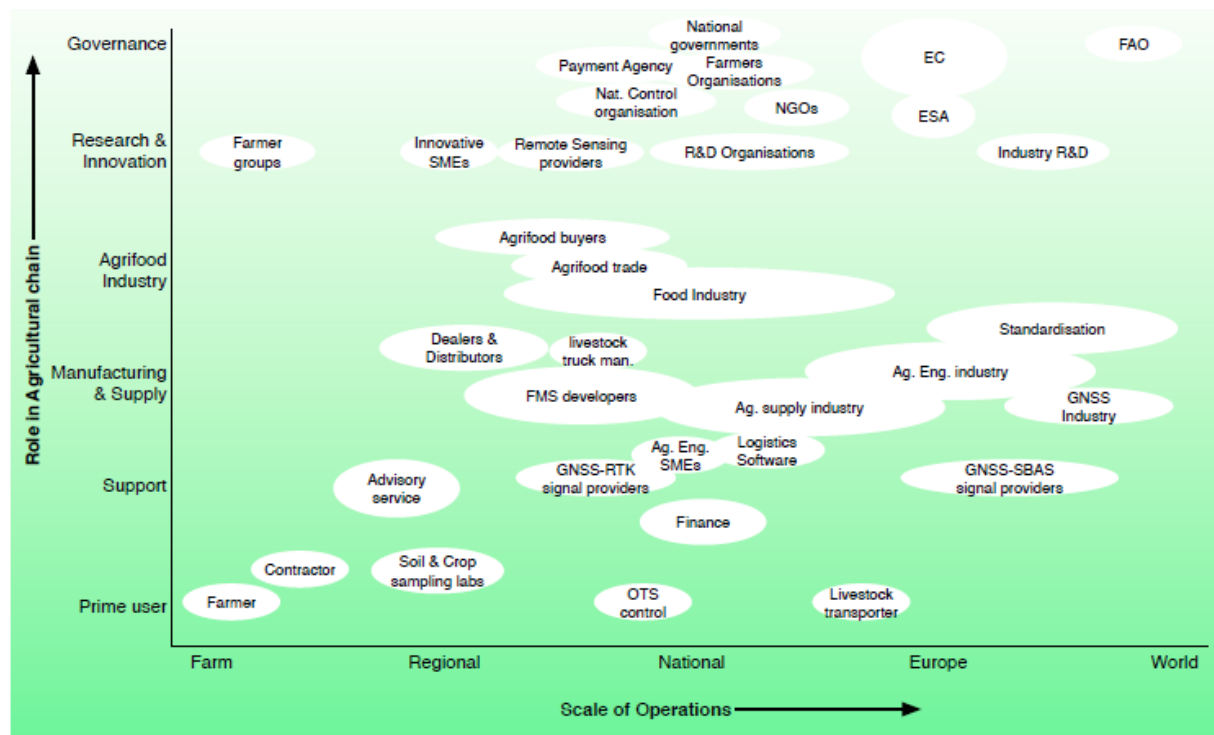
Governance
Research & Innovation
Agrifood Industry
Manufacturing & Supply
Support
Prime user

Role in Agricultural chain

National governments
Payment Agency
Farmers Organisations
EC
FAO
Nat. Control organisation
NGOs
ESA
Farmer groups
Innovative SMEs
Remote Sensing providers
R&D Organisations
Industry R&D
Agrifood buyers
Agrifood trade
Food Industry
Standardisation
Dealers & Distributors
livestock truck man.
Ag. Eng. industry
FMS developers
Ag. supply industry
GNSS Industry
Ag. Eng. SMEs
Logistics Software
Advisory service
GNSS-RTK signal providers
GNSS-SBAS signal providers
Finance
Contractor
Soil & Crop sampling labs
Farmer
OTS control
Livestock transporter

Farm
Regional
National
Europe
World

Scale of Operations